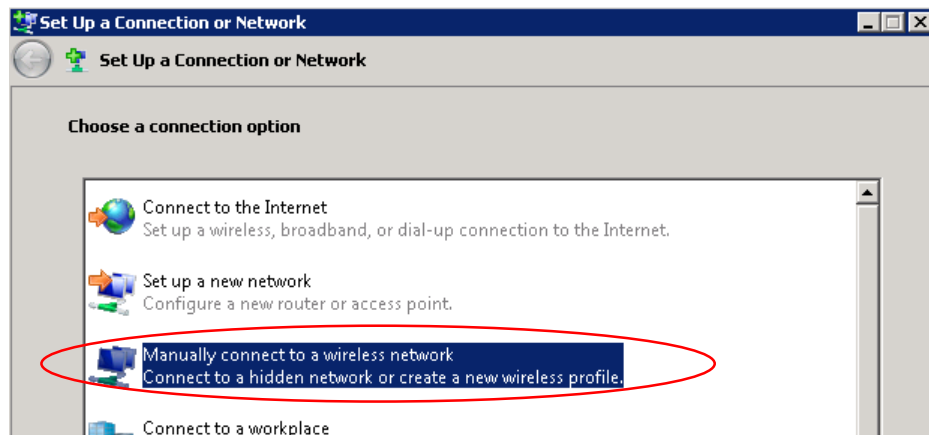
Set Up a Connection or Network

Set Up a Connection or Network

Choose a connection option

Connect to the Internet
Set up a wireless, broadband, or dial-up connection to the Internet.

Set up a new network
Configure a new router or access point.

Manually connect to a wireless network
Connect to a hidden network or create a new wireless profile.

Connect to a workplace